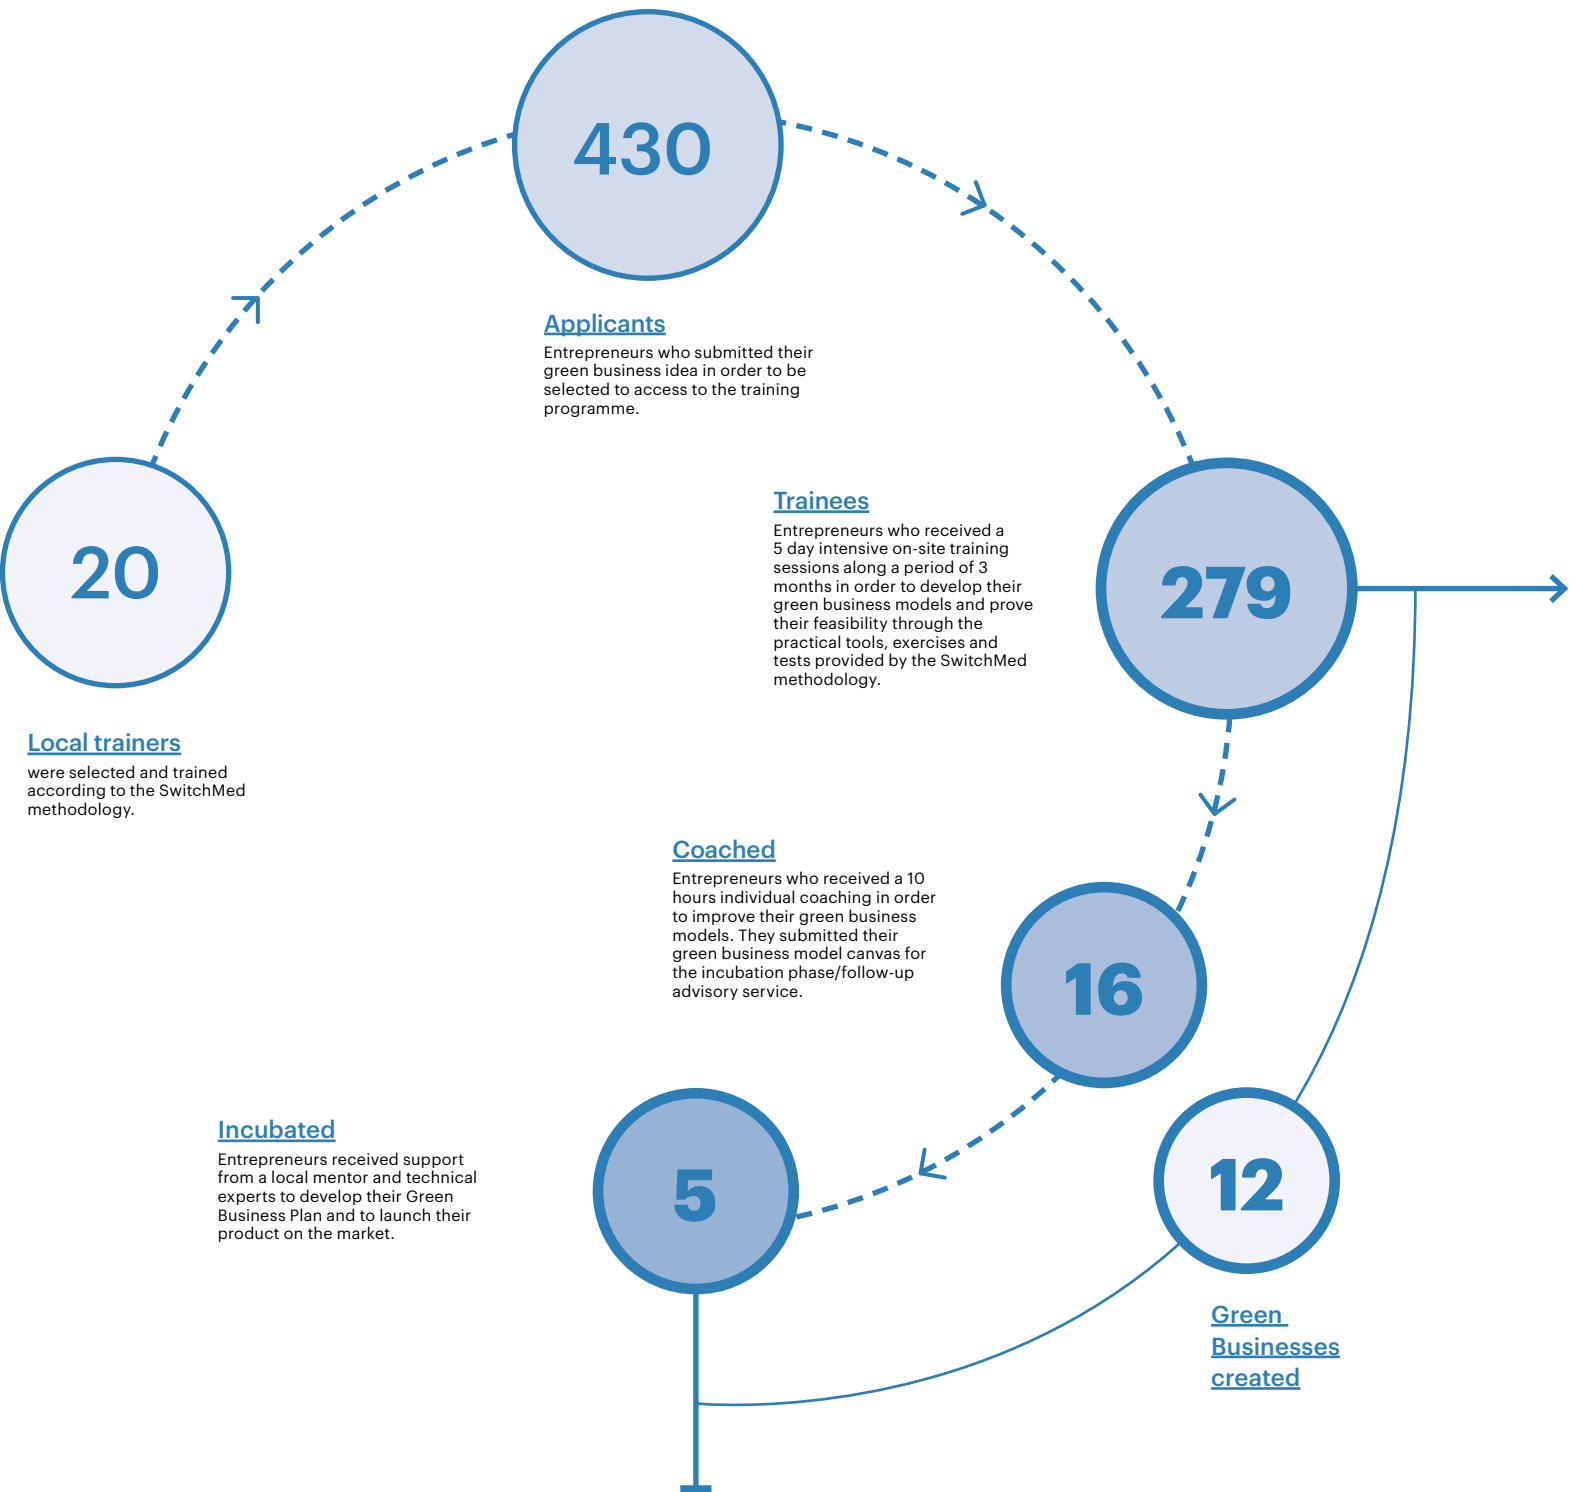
430

Applicants
Entrepreneurs who submitted their green business idea in order to be selected to access to the training programme.

20

Local trainers
were selected and trained according to the SwitchMed methodology.

Trainees
Entrepreneurs who received a 5 day intensive on-site training sessions along a period of 3 months in order to develop their green business models and prove their feasibility through the practical tools, exercises and tests provided by the SwitchMed methodology.

279

Coached
Entrepreneurs who received a 10 hours individual coaching in order to improve their green business models. They submitted their green business model canvas for the incubation phase/follow-up advisory service.

16

Incubated
Entrepreneurs received support from a local mentor and technical experts to develop their Green Business Plan and to launch their product on the market.

5

12

Green Businesses created